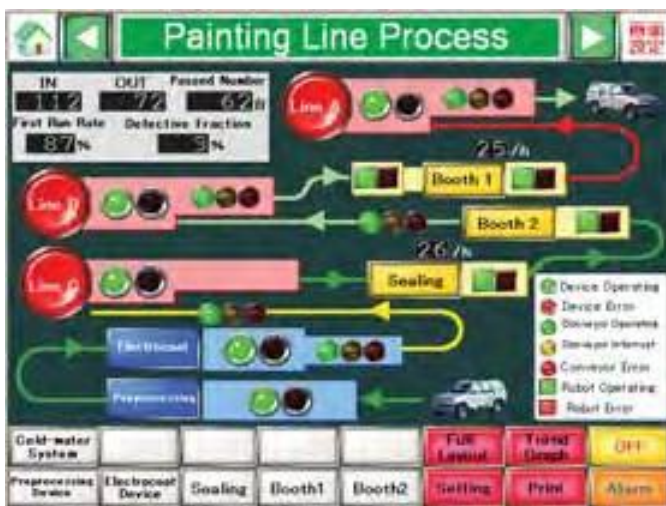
Painting Line Process

IN 112
OUT 72
Passed Number 62
First Run Rate 87%
Defective Fraction 3%

Line
Line
Line

25/h
Booth 1
Booth 2
26/h
Sealing

Electrocoat
Preprocessing

Device Operating
Device Error
Conveyor Operating
Conveyor Interrupt
Conveyor Error
Robot Operating
Robot Error

Cold-water System
Full Layout
Trend Graph
OFF
Preprocessing Device
Electrocoat Device
Sealing
Booth1
Booth2
Setting
Print
Alarm